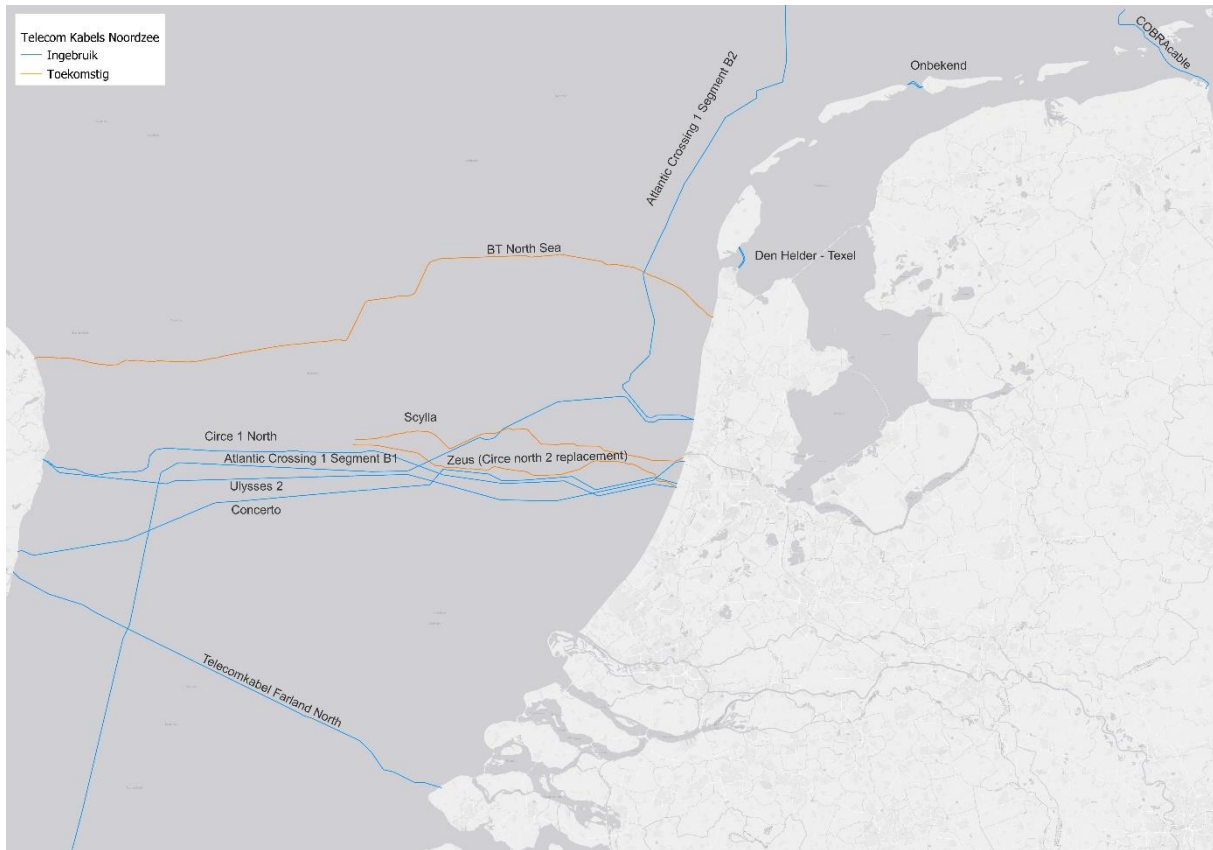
Telecom Kabels Noordzee
Ingebruik
Toekomstig

Atlantic Crossing 1 Segment B2

Onbekend

COBRAcable

BT North Sea

Den Helder - Texel

Scylla

Circe 1 North

Atlantic Crossing 1 Segment B1

Zeus (Circe north 2 replacement)

Ulysses 2

Concerto

Telecomkabel Farland North